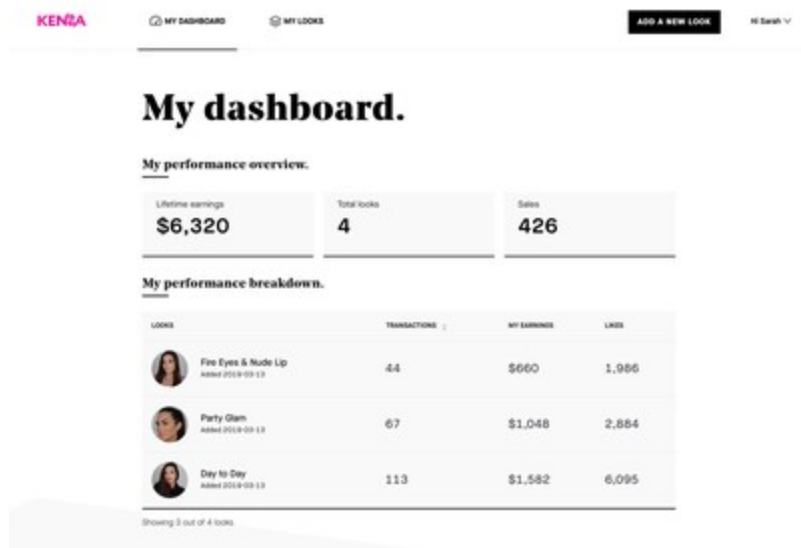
KENRA

MY DASHBOARD

MY LOOKS

ADD A NEW LOOK

Hi Sarah

My dashboard.

My performance overview.

Lifetime earnings
$6,320

Total looks
4

Sales
426

My performance breakdown.

| LOOKS | TRANSACTIONS | MY EARNINGS | LIKES |
|---|---|---|---|
| Fire Eyes & Nude Lip Added 2019-03-13 | 44 | $660 | 1,986 |
| Party Glam Added 2019-03-13 | 67 | $1,048 | 2,884 |
| Day to Day Added 2019-03-13 | 113 | $1,582 | 6,095 |

Showing 3 out of 4 looks